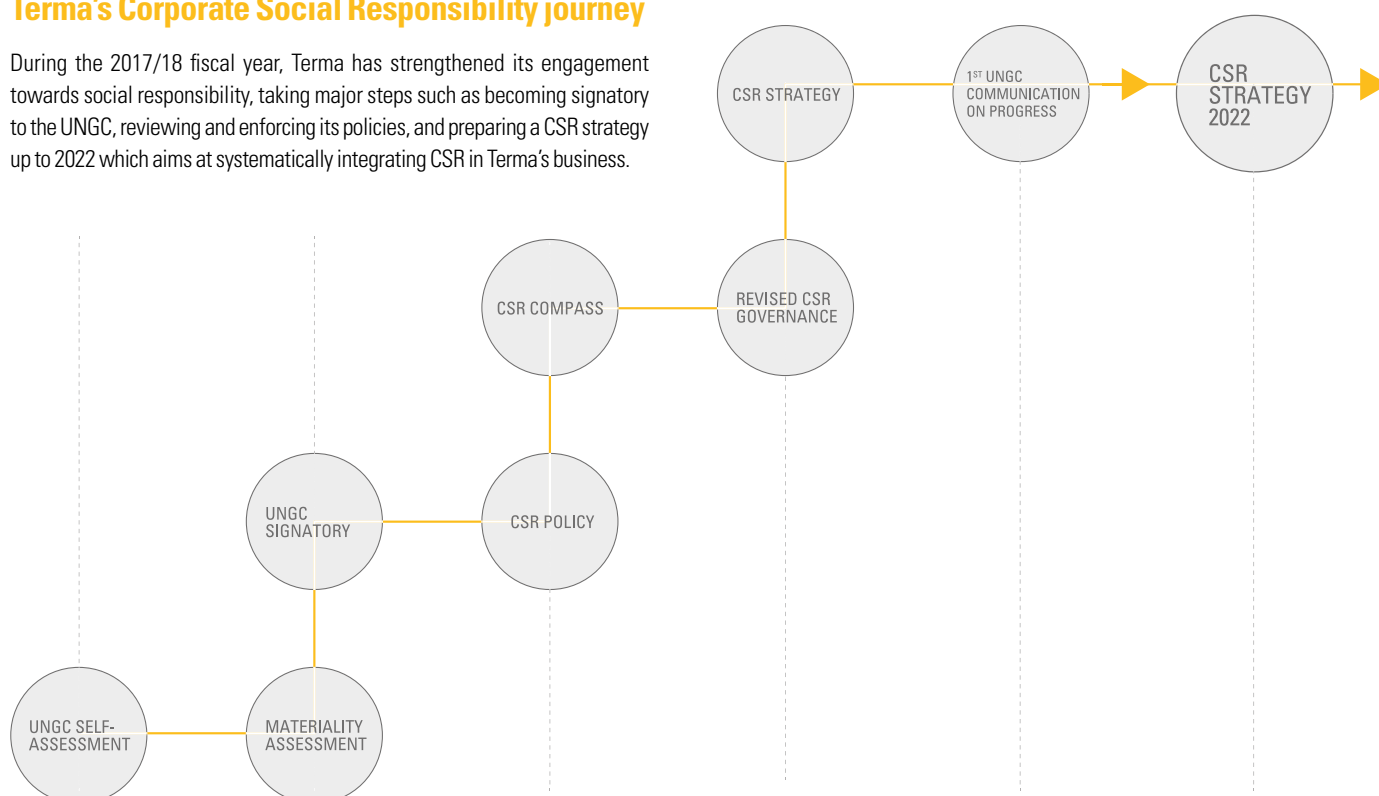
Terma's Corporate Social Responsibility journey

During the 2017/18 fiscal year, Terma has strengthened its engagement towards social responsibility, taking major steps such as becoming signatory to the UNGC, reviewing and enforcing its policies, and preparing a CSR strategy up to 2022 which aims at systematically integrating CSR in Terma's business.

CSR STRATEGY

$1^{ST}$ UNGC COMMUNICATION ON PROGRESS

CSR STRATEGY 2022

CSR COMPASS

REVISED CSR GOVERNANCE

UNGC SIGNATORY

CSR POLICY

UNGC SELF-ASSESSMENT

MATERIALITY ASSESSMENT